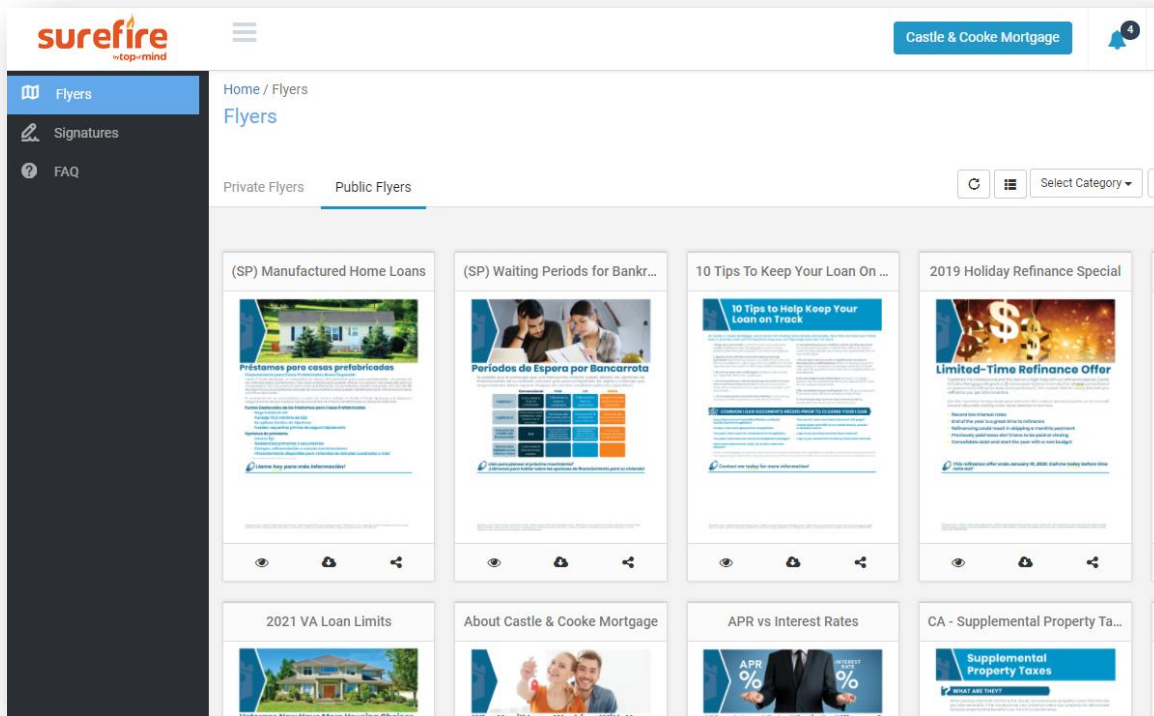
surefire by top of mind

Castle & Cooke Mortgage

4

Flyers

Signatures

FAQ

Home / Flyers

Flyers

Private Flyers

Public Flyers

Select Category

(SP) Manufactured Home Loans

Préstamos para casas prefabricadas

¡Llame hoy para más información!

(SP) Waiting Periods for Bankr...

Periodos de Espera por Bancarrota

10 Tips To Keep Your Loan On ...

10 Tips to Help Keep Your Loan on Track

COMMON LOAN DOCUMENTS NEEDED PRIOR TO CLOSING YOUR LOAN

Contact me today for more information!

2019 Holiday Refinance Special

Limited-Time Refinance Offer

2021 VA Loan Limits

About Castle & Cooke Mortgage

APR vs Interest Rates

APR

%

INTEREST RATE

%

CA - Supplemental Property Ta...

Supplemental Property Taxes

WHAT ARE THEY?